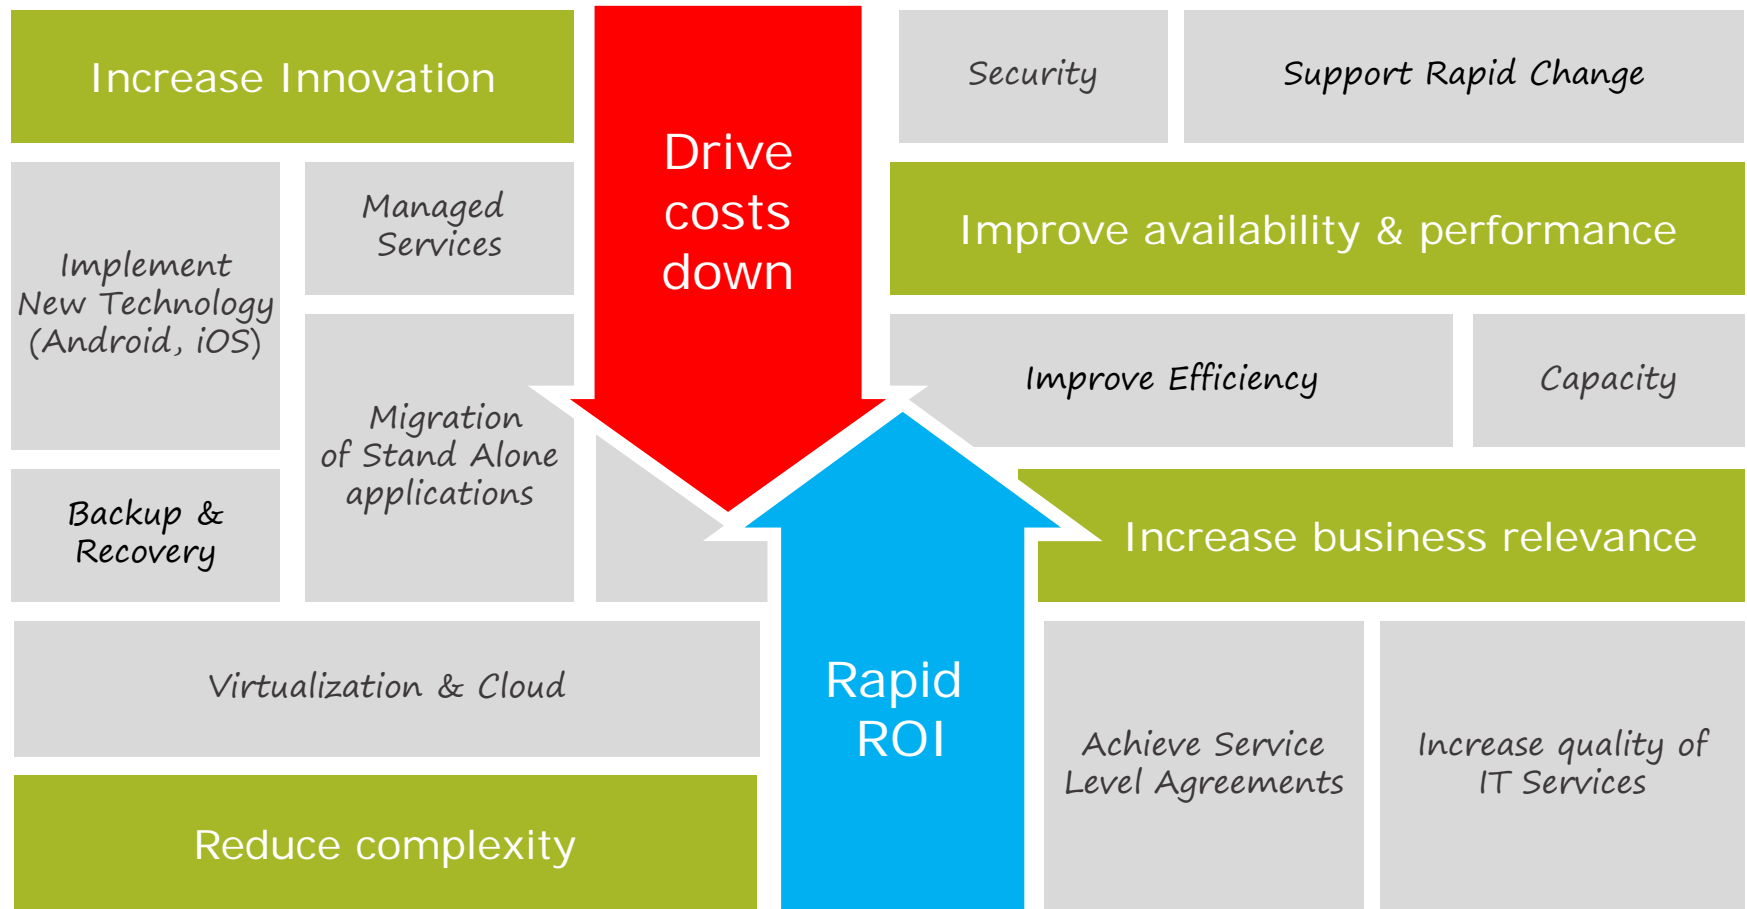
Increase Innovation

Drive costs down

Security

Support Rapid Change

Managed Services

Implement New Technology (Android, iOS)

Improve availability & performance

Migration of Stand Alone applications

Improve Efficiency

Capacity

Backup & Recovery

Increase business relevance

Virtualization & Cloud

Rapid ROI

Achieve Service Level Agreements

Increase quality of IT Services

Reduce complexity